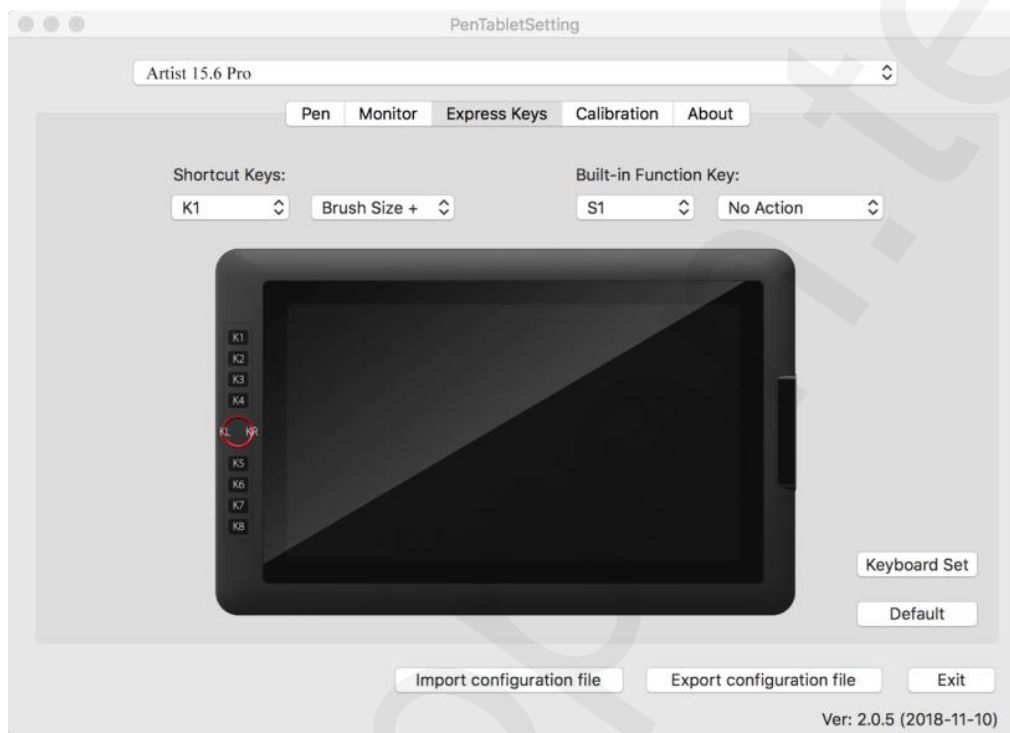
PenTabletSetting

Artist 15.6 Pro

Pen | Monitor | Express Keys | Calibration | About

Shortcut Keys:

K1

Brush Size +

Built-in Function Key:

S1

No Action

K1
K2
K3
K4
KL
KR
K5
K6
K7
K8

Keyboard Set

Default

Import configuration file

Export configuration file

Exit

Ver: 2.0.5 (2018-11-10)